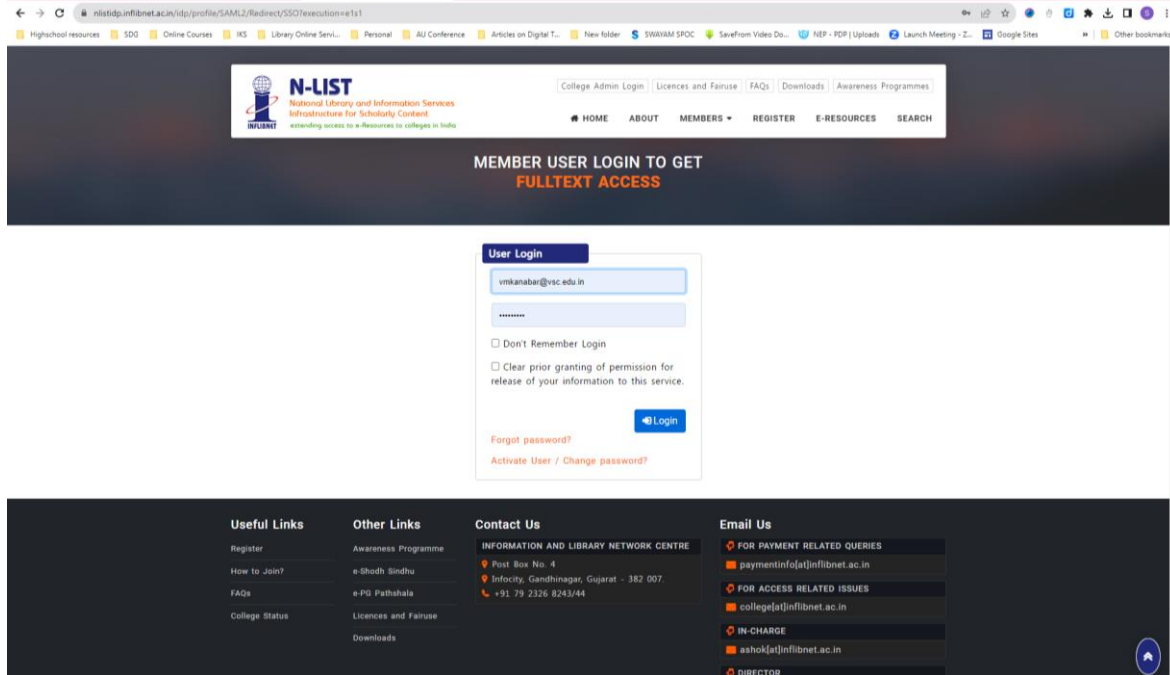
nlistidp.inflibnet.ac.in/idp/profile/SAML2/Redirect/SSO?execution=e1s1

Highschool resources | SDG | Online Courses | IKS | Library Online Servi... | Personal | AU Conference | Articles on Digital T... | New folder | SWAYAM SPOC | SaveFrom Video Do... | NEP - PDF | Uploads | Launch Meeting - Z... | Google Sites | Other bookmarks

INFLIBNET

N-LIST
National Library and Information Services Infrastructure for Scholarly Content
extending access to e-Resources to colleges in India

College Admin Login | Licences and Fairuse | FAQs | Downloads | Awareness Programmes

HOME | ABOUT | MEMBERS | REGISTER | E-RESOURCES | SEARCH

MEMBER USER LOGIN TO GET
FULLTEXT ACCESS

User Login

vmkanabar@vsc.edu.in

••••••••••

Don't Remember Login

Clear prior granting of permission for release of your information to this service.

Login

Forgot password?

Activate User / Change password?

Useful Links
Register
How to Join?
FAQs
College Status

Other Links
Awareness Programme
e-Shodh Sindhu
e-PG Pathshala
Licences and Fairuse
Downloads

Contact Us
INFORMATION AND LIBRARY NETWORK CENTRE
Post Box No. 4
Infocity, Gandhinagar, Gujarat - 382 007.
+91 79 2326 8243/44

Email Us
FOR PAYMENT RELATED QUERIES
paymentinfo[at]inflibnet.ac.in
FOR ACCESS RELATED ISSUES
college[at]inflibnet.ac.in
IN-CHARGE
ashok[at]inflibnet.ac.in
DIRECTOR